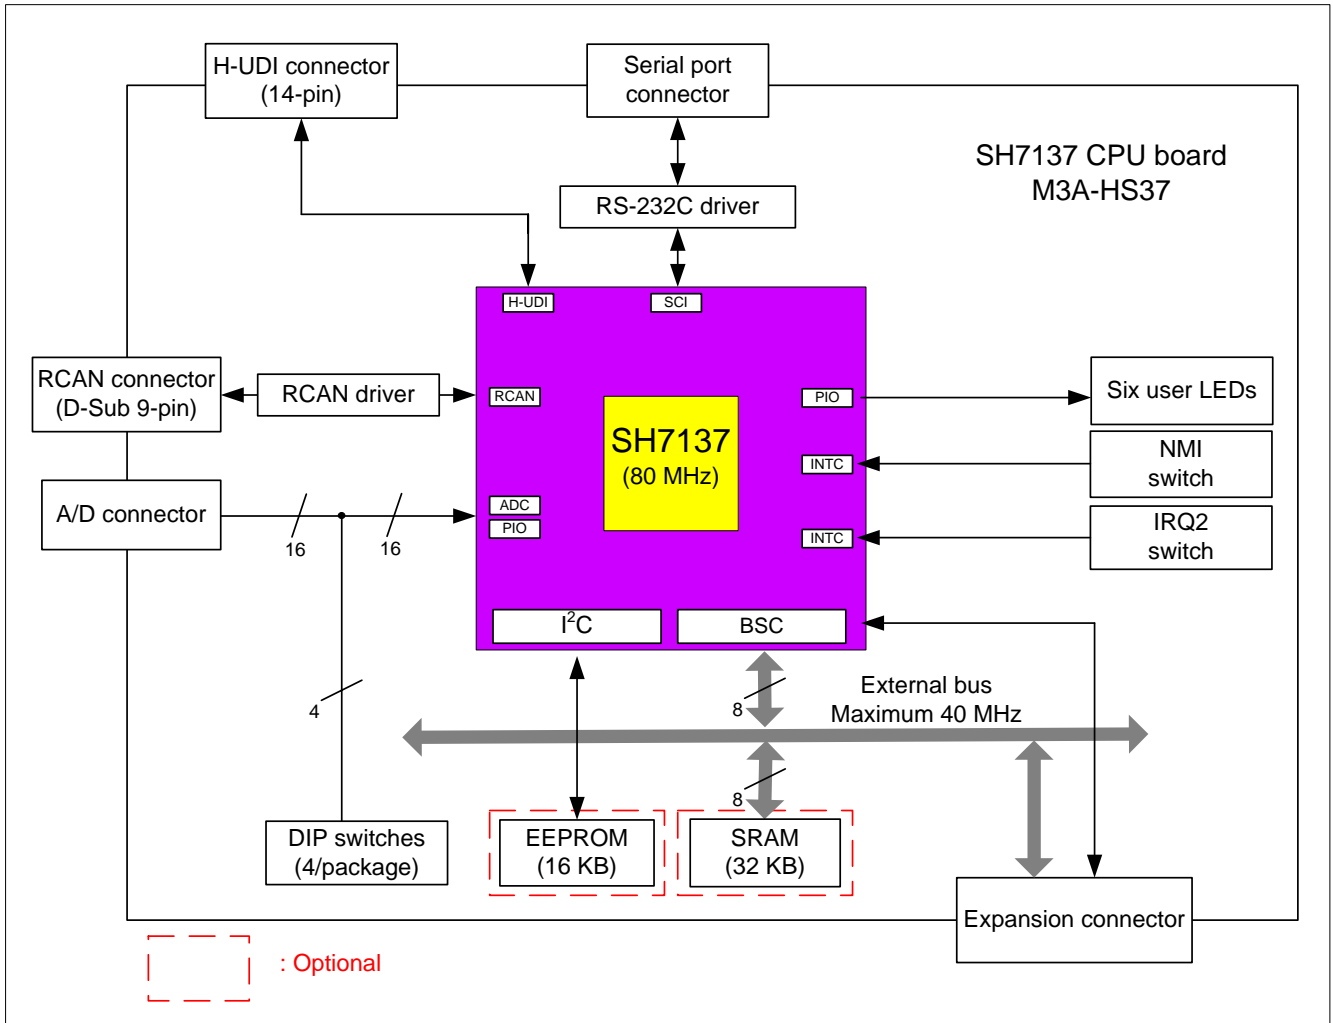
H-UDI connector
(14-pin)

Serial port
connector

SH7137 CPU board
M3A-HS37

RS-232C driver

H-UDI

SCI

RCAN connector
(D-Sub 9-pin)

RCAN driver

RCAN

SH7137
(80 MHz)

PIO

Six user LEDs

INTC

NMI
switch

A/D connector

16

16

ADC

PIO

INTC

IRQ2
switch

$I^2C$

BSC

8

External bus
Maximum 40 MHz

4

8

DIP switches
(4/package)

EEPROM
(16 KB)

SRAM
(32 KB)

Expansion connector

: Optional